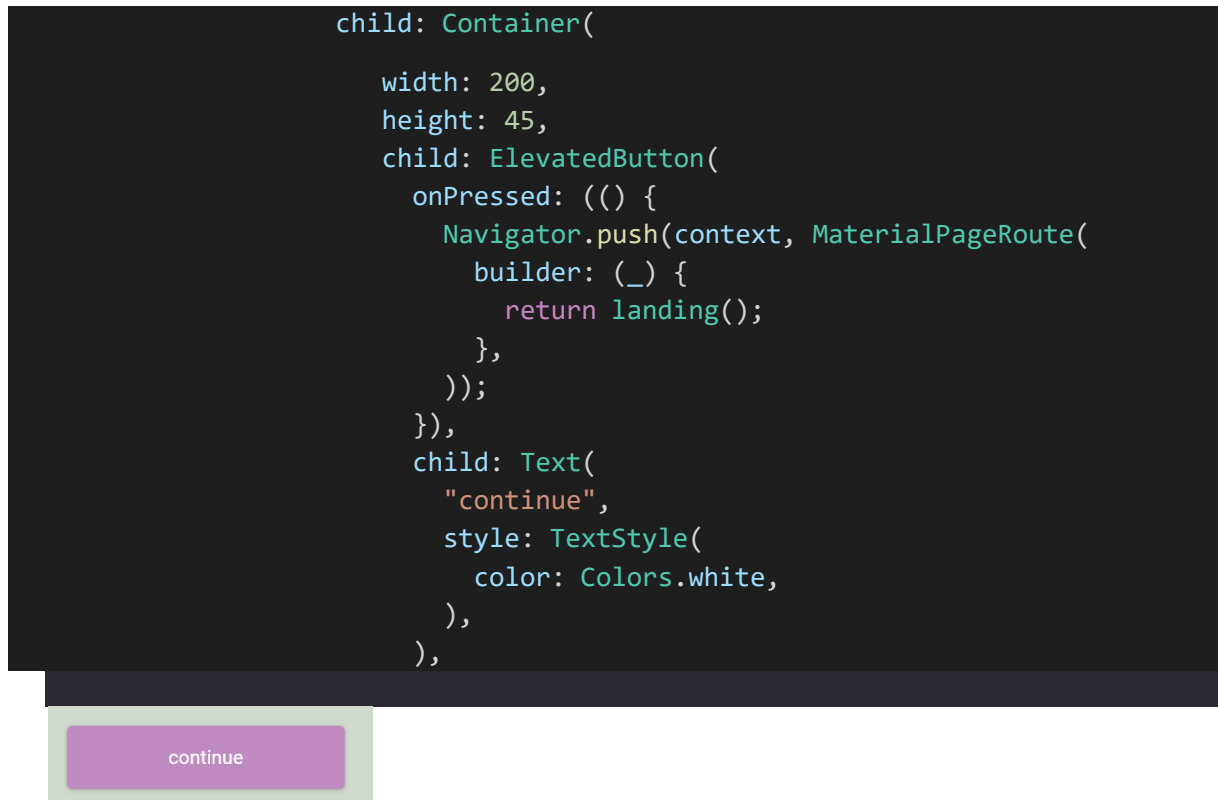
child: Container(
  width: 200,
  height: 45,
  child: ElevatedButton(
    onPressed: (() {
      Navigator.push(context, MaterialPageRoute(
        builder: (_) {
          return landing();
        },
      ));
    }),
    child: Text(
      "continue",
      style: TextStyle(
        color: Colors.white,
      ),
    ),

continue